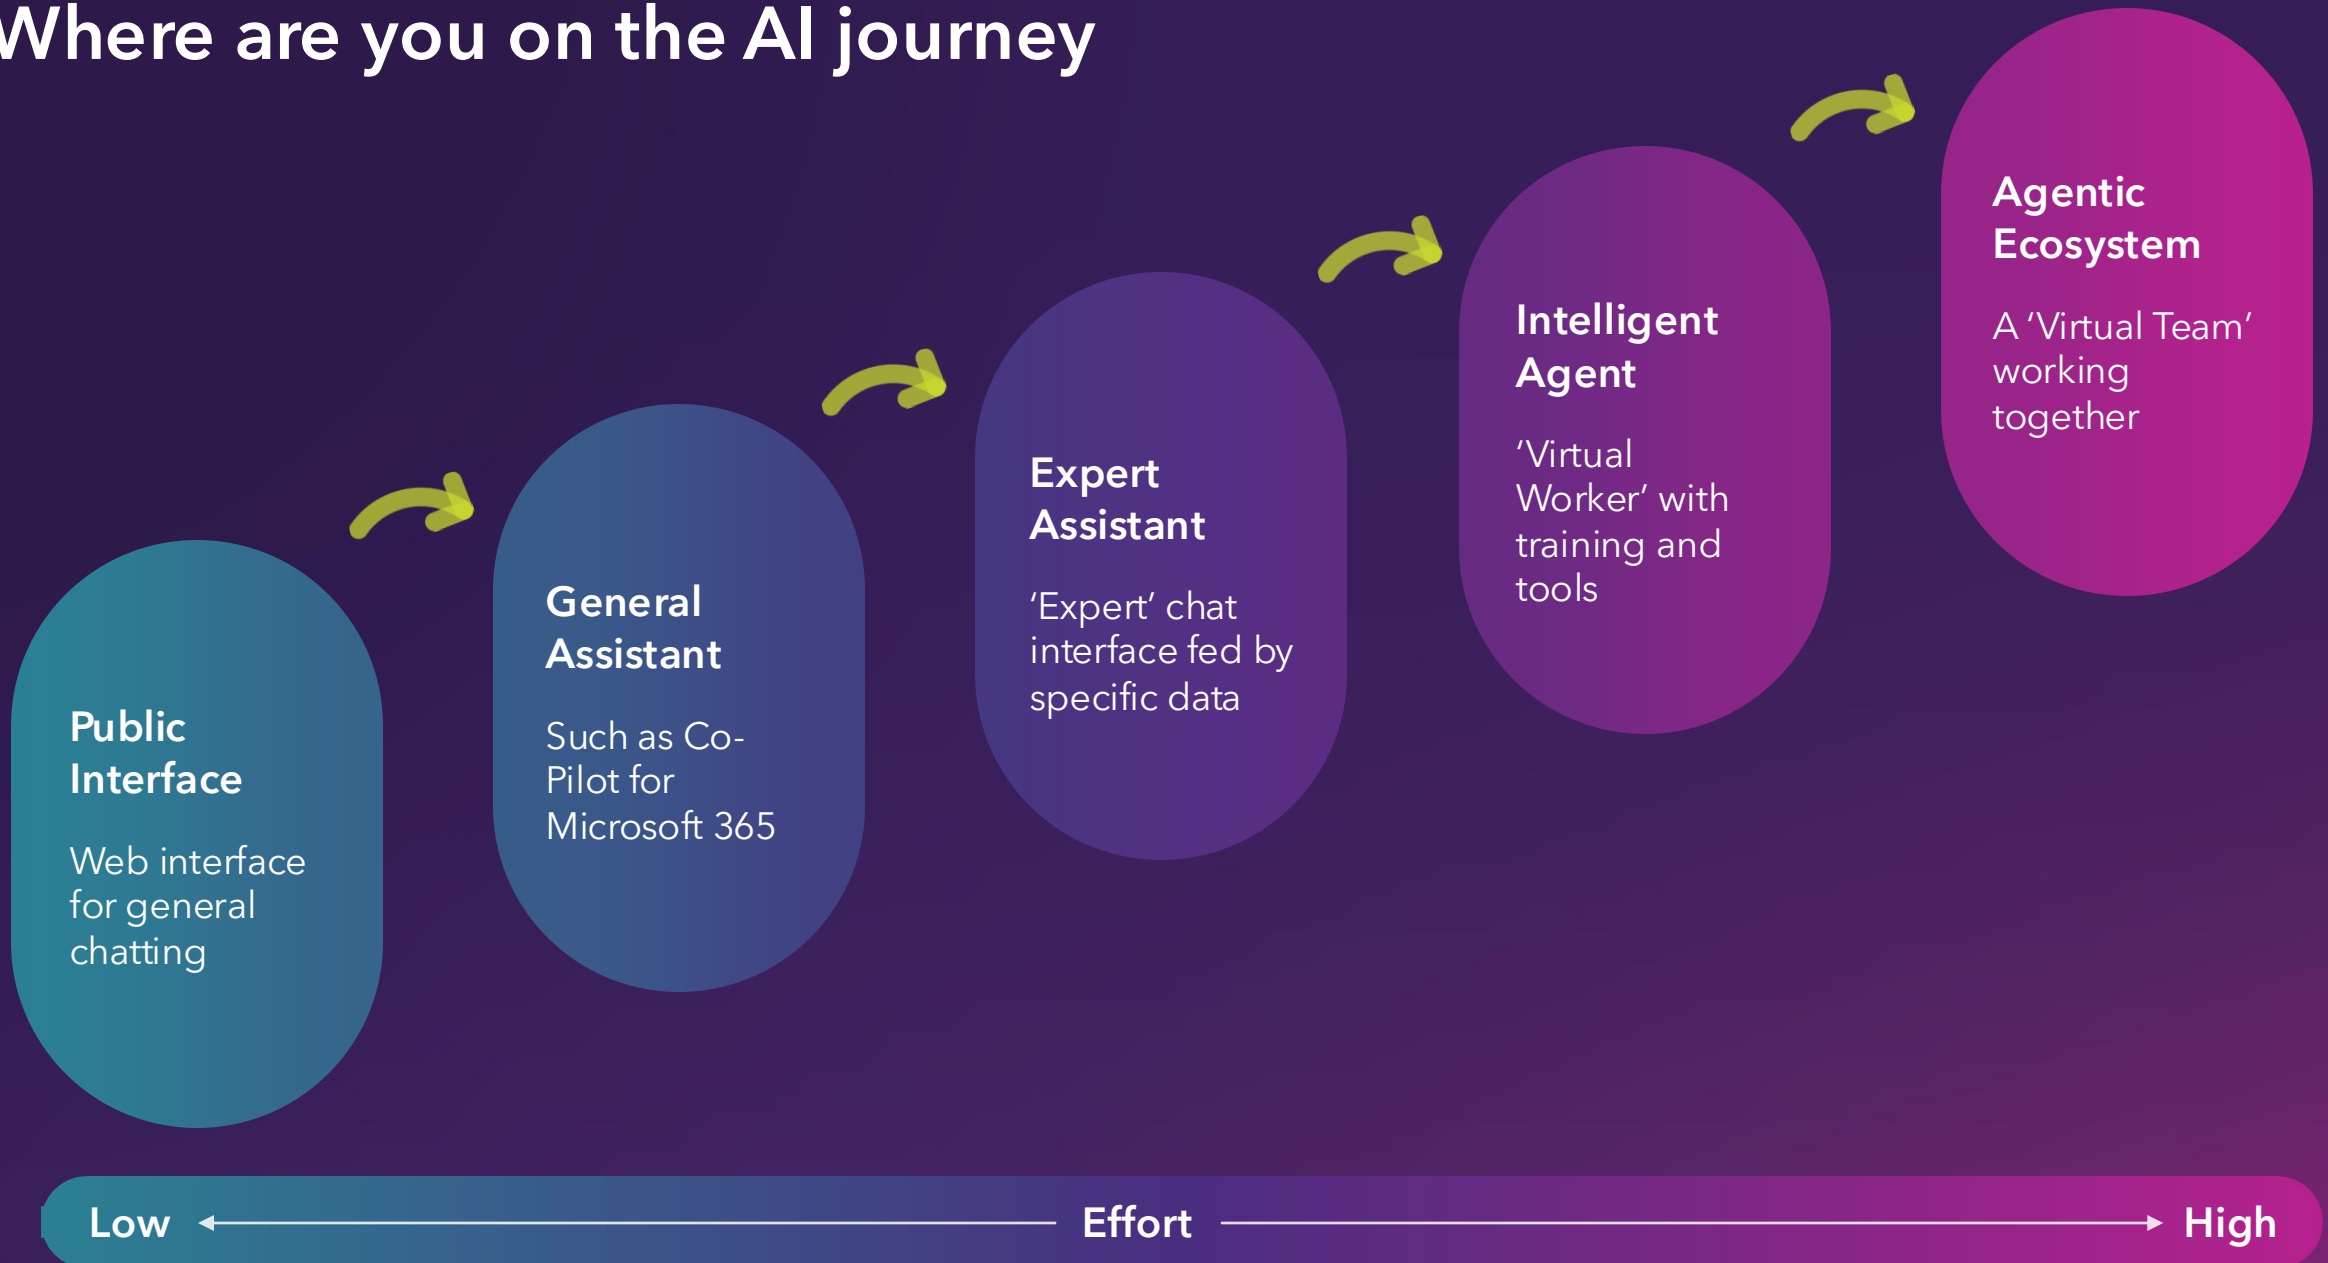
Where are you on the AI journey

Public Interface

Web interface for general chatting

General Assistant

Such as Co-Pilot for Microsoft 365

Expert Assistant

'Expert' chat interface fed by specific data

Intelligent Agent

'Virtual Worker' with training and tools

Agentic Ecosystem

A 'Virtual Team' working together

Low Effort High